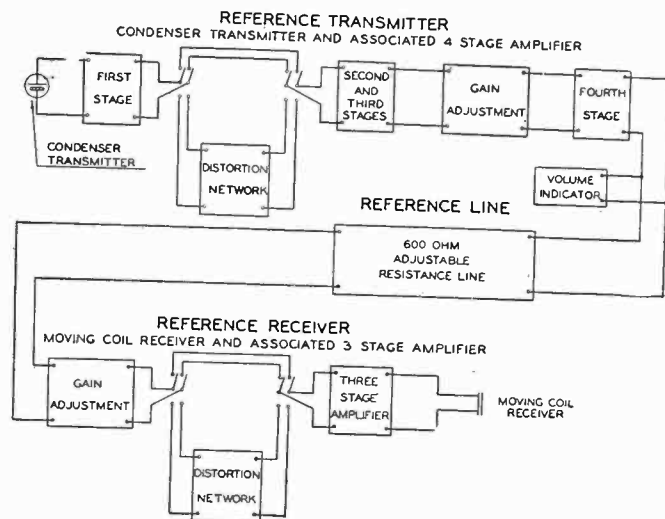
REFERENCE TRANSMITTER
CONDENSER TRANSMITTER AND ASSOCIATED 4 STAGE AMPLIFIER

FIRST STAGE

CONDENSER TRANSMITTER

DISTORTION NETWORK

SECOND AND THIRD STAGES

GAIN ADJUSTMENT

FOURTH STAGE

VOLUME INDICATOR

REFERENCE LINE

600 OHM ADJUSTABLE RESISTANCE LINE

REFERENCE RECEIVER
MOVING COIL RECEIVER AND ASSOCIATED 3 STAGE AMPLIFIER

GAIN ADJUSTMENT

DISTORTION NETWORK

THREE STAGE AMPLIFIER

MOVING COIL RECEIVER